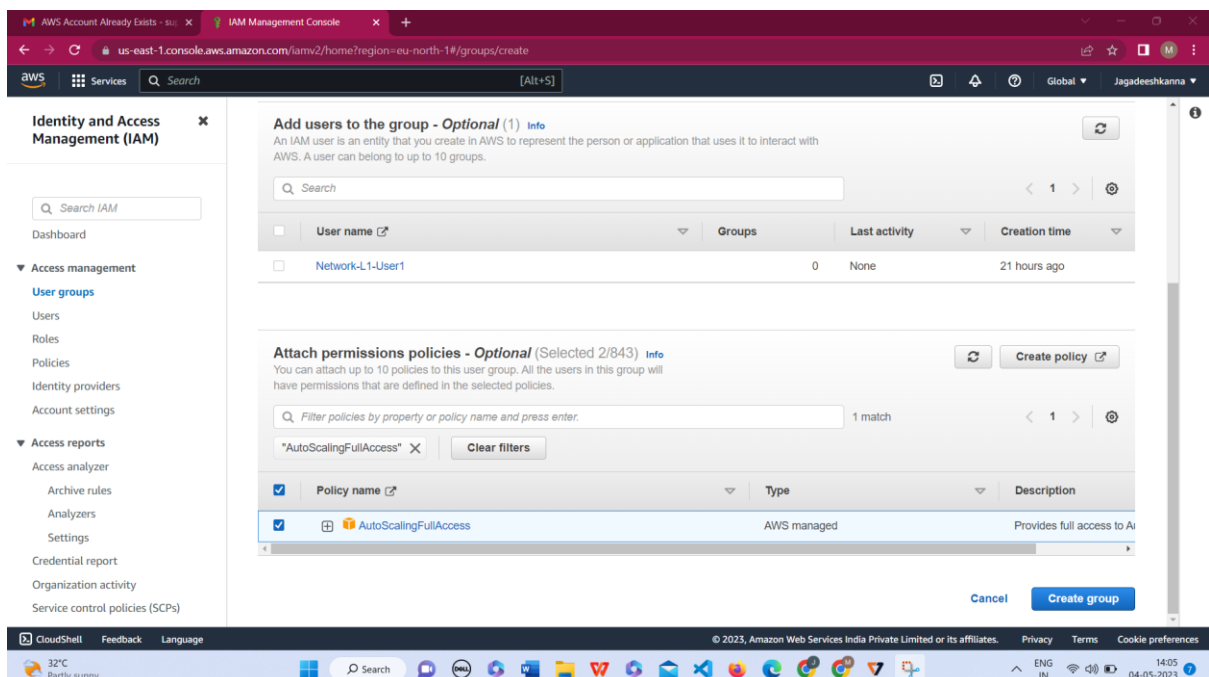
AWS Account Already Exists - su ×
IAM Management Console ×
+

us-east-1.console.aws.amazon.com/iamv2/home?region=eu-north-1#/groups/create

aws Services Search [Alt+S] Global ▼ Jagadeeshkanna ▼

Identity and Access Management (IAM)

Search IAM

Dashboard

▼ Access management
User groups
Users
Roles
Policies
Identity providers
Account settings

▼ Access reports
Access analyzer
Archive rules
Analyzers
Settings
Credential report
Organization activity
Service control policies (SCPs)

Add users to the group - Optional (1) Info
An IAM user is an entity that you create in AWS to represent the person or application that uses it to interact with AWS. A user can belong to up to 10 groups.

Search

1

| | User name | Groups | Last activity | Creation time |
|---|---|---|---|---|
| | Network-L1-User1 | 0 | None | 21 hours ago |

Attach permissions policies - Optional (Selected 2/843) Info
You can attach up to 10 policies to this user group. All the users in this group will have permissions that are defined in the selected policies.

Create policy

Filter policies by property or policy name and press enter.

1 match

1

"AutoScalingFullAccess" ×
Clear filters

| | Policy name | Type | Description |
|---|---|---|---|
| | AutoScalingFullAccess | AWS managed | Provides full access to A |

Cancel
Create group

CloudShell Feedback Language
© 2023, Amazon Web Services India Private Limited or its affiliates. Privacy Terms Cookie preferences

32°C
Partly sunny
Search
ENG IN
14:05
04-05-2023